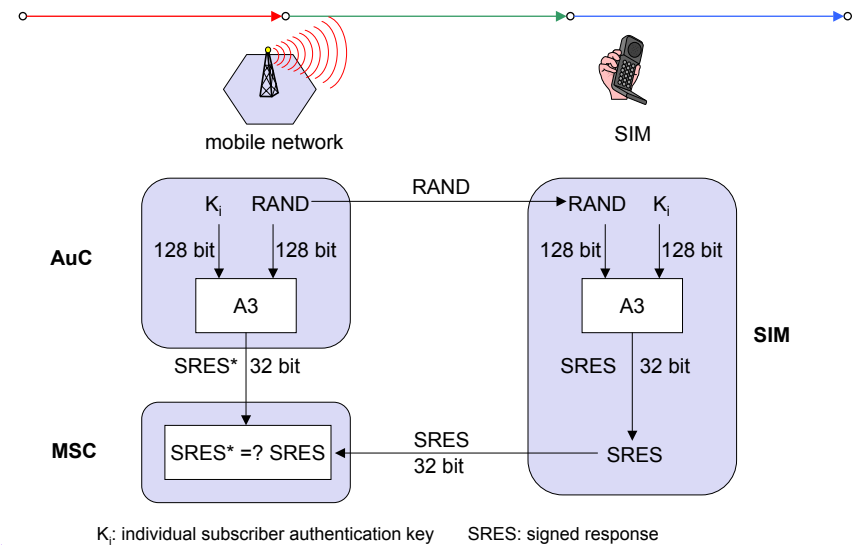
mobile network

SIM

AuC

$K_i$

RAND

128 bit

128 bit

A3

SRES* 32 bit

RAND

RAND

$K_i$

128 bit

128 bit

A3

SIM

SRES 32 bit

MSC

SRES* =? SRES

SRES
32 bit

SRES

$K_i$: individual subscriber authentication key SRES: signed response